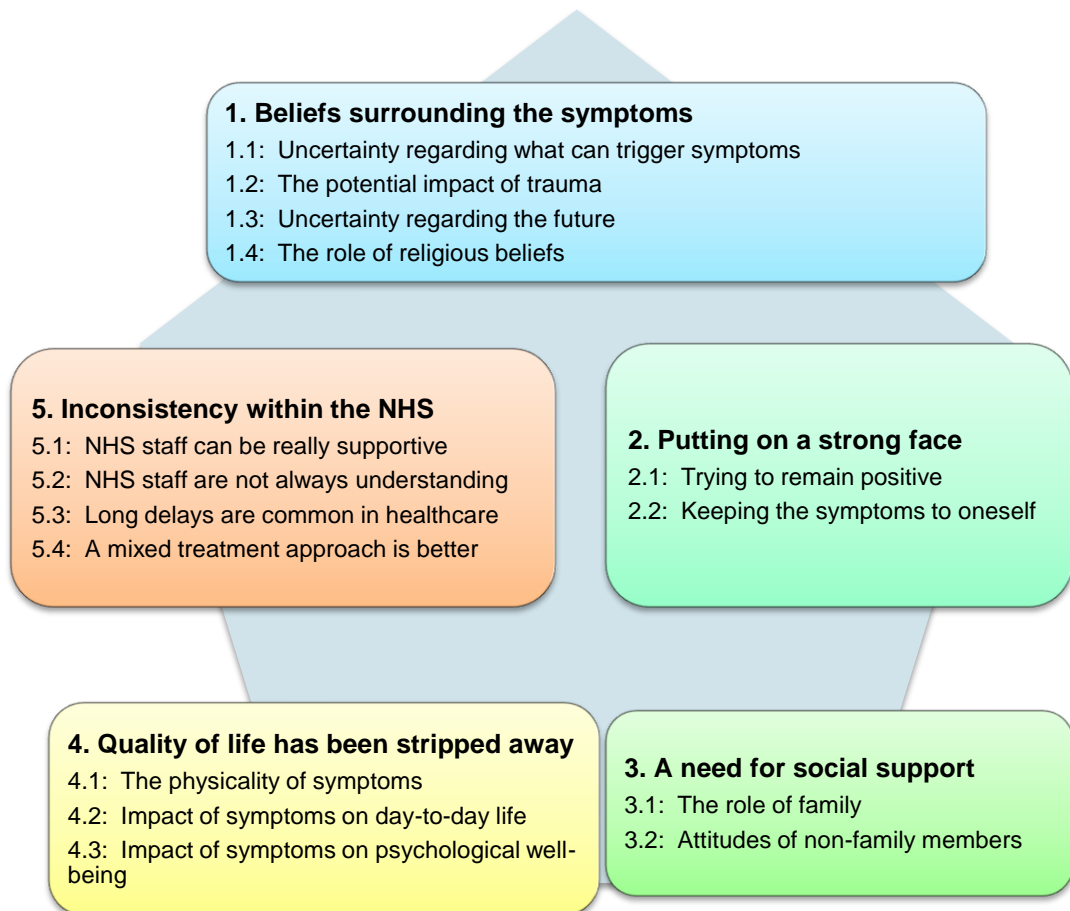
1. Beliefs surrounding the symptoms
1.1: Uncertainty regarding what can trigger symptoms
1.2: The potential impact of trauma
1.3: Uncertainty regarding the future
1.4: The role of religious beliefs

5. Inconsistency within the NHS
5.1: NHS staff can be really supportive
5.2: NHS staff are not always understanding
5.3: Long delays are common in healthcare
5.4: A mixed treatment approach is better

2. Putting on a strong face
2.1: Trying to remain positive
2.2: Keeping the symptoms to oneself

4. Quality of life has been stripped away
4.1: The physicality of symptoms
4.2: Impact of symptoms on day-to-day life
4.3: Impact of symptoms on psychological well-being

3. A need for social support
3.1: The role of family
3.2: Attitudes of non-family members